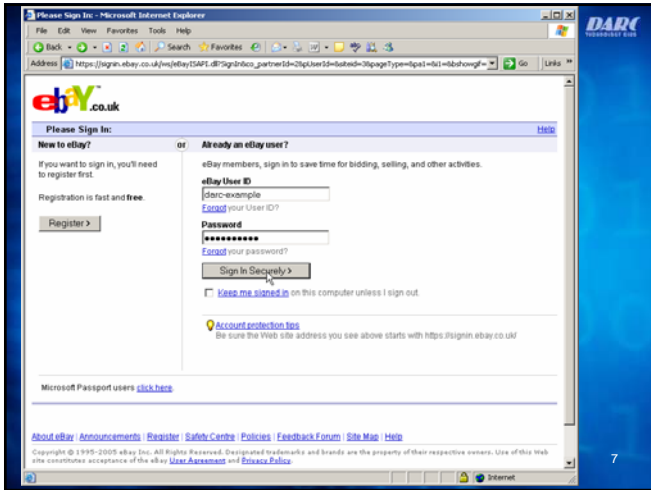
Please Sign In: - Microsoft Internet Explorer

File Edit View Favorites Tools Help

Back Search Favorites

Address https://signin.ebay.co.uk/ws/eBayISAPI.dll?SignIn&co_partnerId=2&pUserId=&siteid=3&pageType=&pa1=&i1=&bshowgif= Go Links

DARC TECHNOLOGY BIDS

ebay.co.uk

Please Sign In:

Help

New to eBay?

or

Already an eBay user?

If you want to sign in, you'll need to register first.

Registration is fast and free.

Register >

eBay members, sign in to save time for bidding, selling, and other activities.

eBay User ID

darc-example

Forgot your User ID?

Password

●●●●●●●●●●●

Forgot your password?

Sign In Securely >

Keep me signed in on this computer unless I sign out.

Account protection tips

Be sure the Web site address you see above starts with https://signin.ebay.co.uk/

Microsoft Passport users click here.

About eBay | Announcements | Register | Safety Centre | Policies | Feedback Forum | Site Map | Help

Copyright © 1995-2005 eBay Inc. All Rights Reserved. Designated trademarks and brands are the property of their respective owners. Use of this Web site constitutes acceptance of the eBay User Agreement and Privacy Policy.

Internet

7